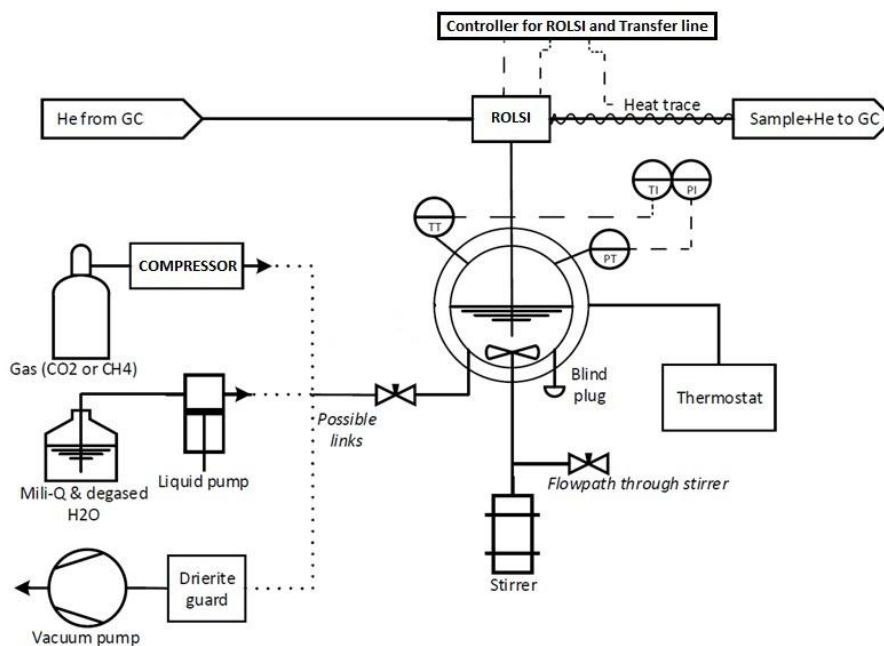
Controller for ROLSI and Transfer line

He from GC

ROLSI

Heat trace

Sample+He to GC

TI

PI

TT

PT

COMPRESSOR

Gas (CO2 or CH4)

Mili-Q & degased H2O

Liquid pump

Possible links

Blind plug

Thermostat

Flowpath through stirrer

Stirrer

Drierite guard

Vacuum pump